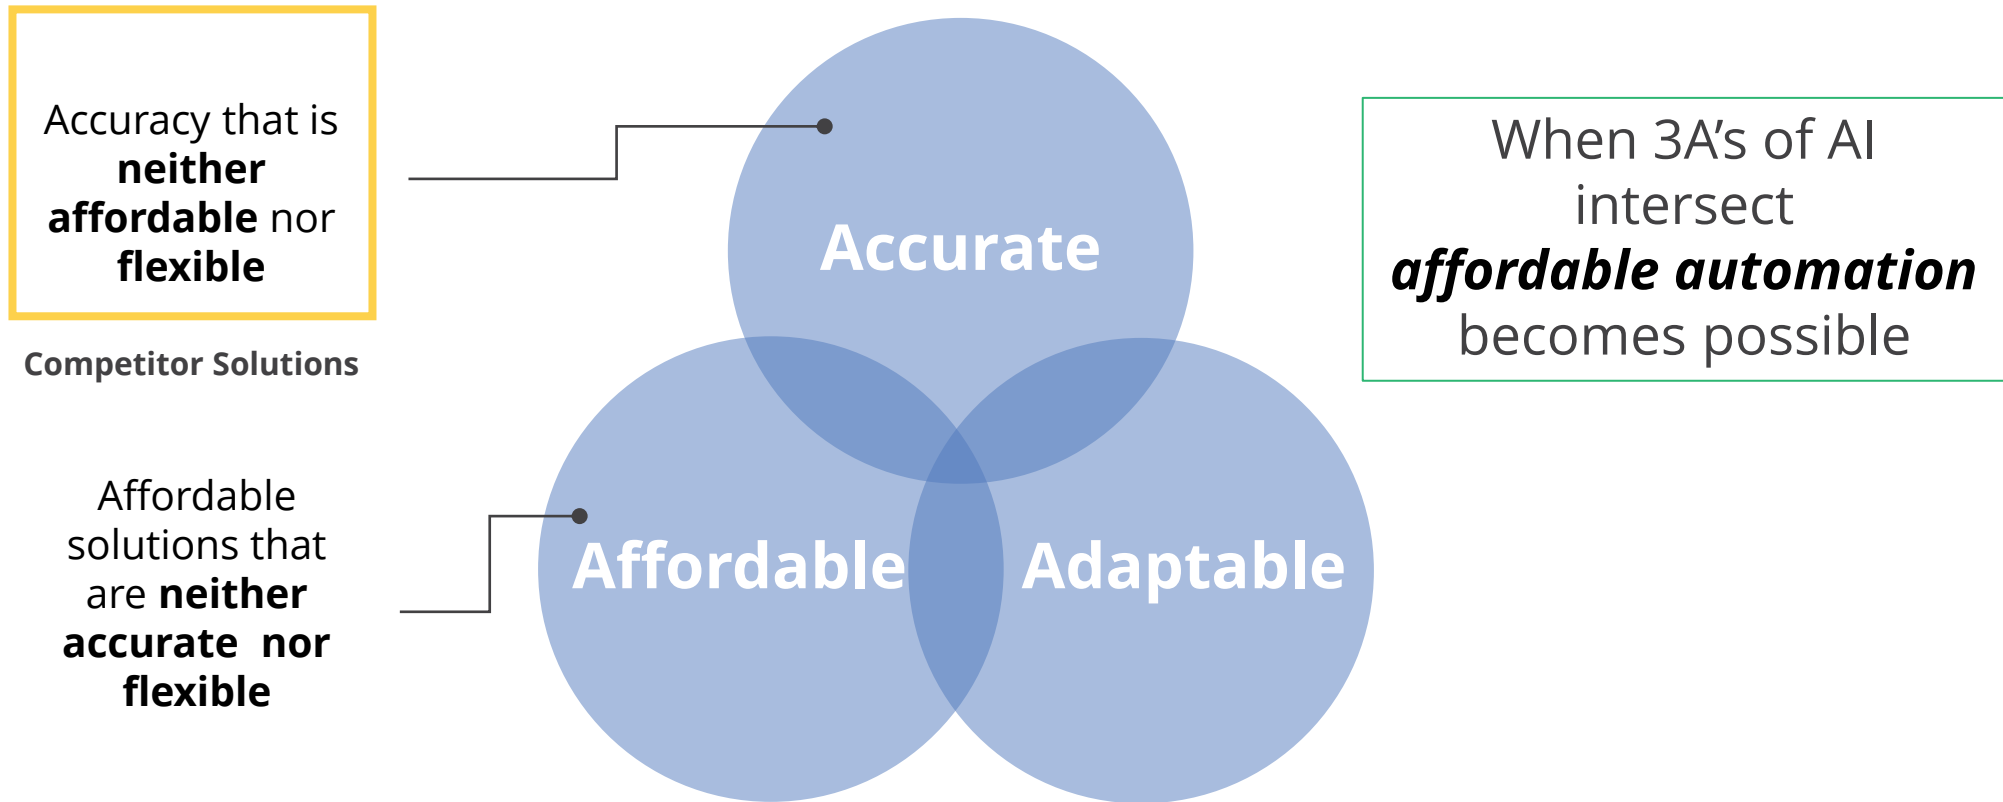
Accuracy that is neither affordable nor flexible

Competitor Solutions

Affordable solutions that are neither accurate nor flexible

Accurate

Affordable

Adaptable

When 3A's of AI intersect affordable automation becomes possible